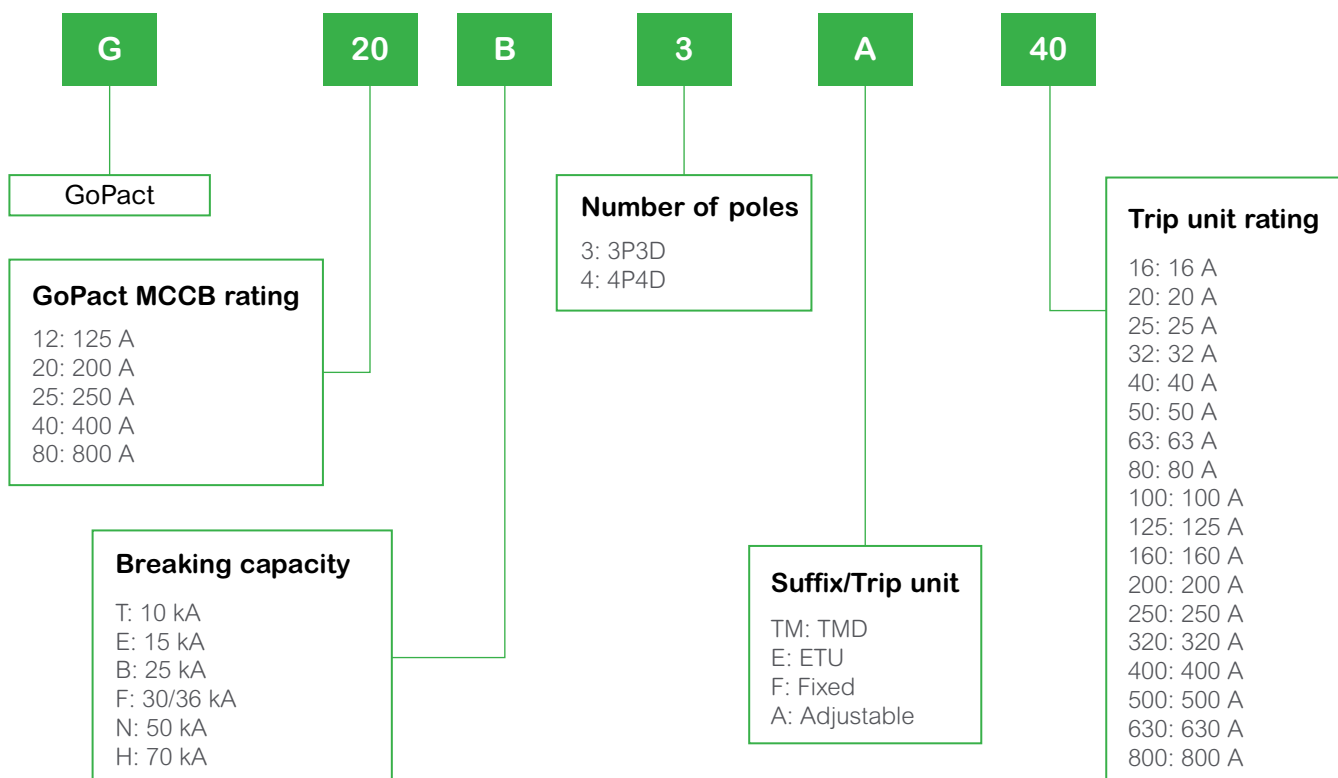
G

20

B

3

A

40

GoPact

GoPact MCCB rating

12: 125 A
20: 200 A
25: 250 A
40: 400 A
80: 800 A

Breaking capacity

T: 10 kA
E: 15 kA
B: 25 kA
F: 30/36 kA
N: 50 kA
H: 70 kA

Number of poles

3: 3P3D
4: 4P4D

Suffix/Trip unit

TM: TMD
E: ETU
F: Fixed
A: Adjustable

Trip unit rating

16: 16 A
20: 20 A
25: 25 A
32: 32 A
40: 40 A
50: 50 A
63: 63 A
80: 80 A
100: 100 A
125: 125 A
160: 160 A
200: 200 A
250: 250 A
320: 320 A
400: 400 A
500: 500 A
630: 630 A
800: 800 A